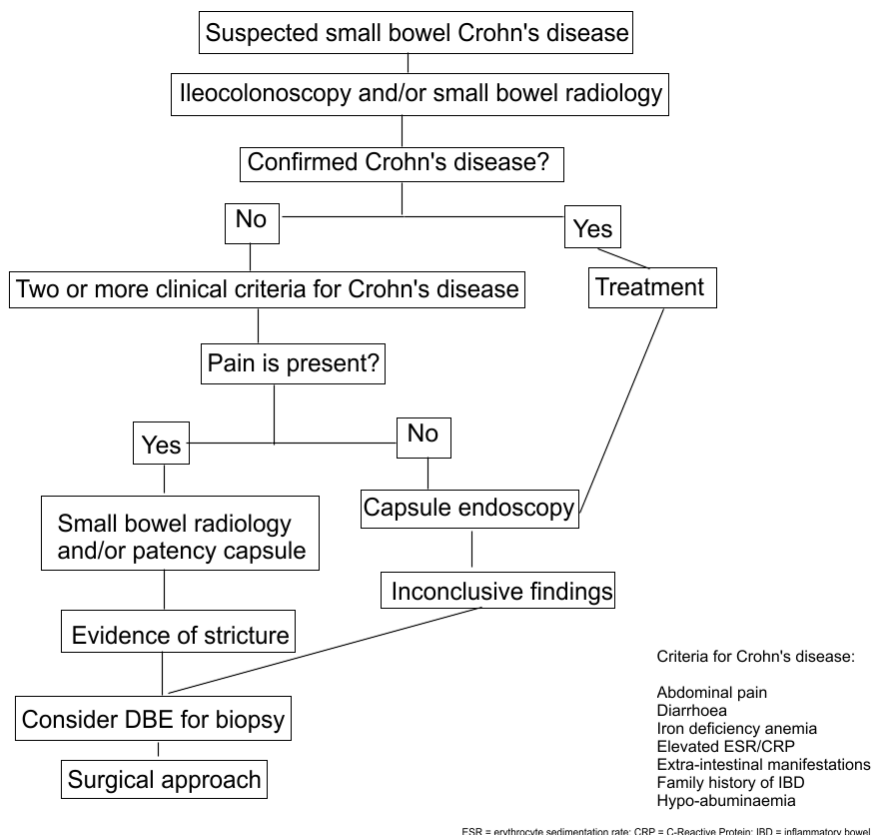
Suspected small bowel Crohn's disease

Ileocolonoscopy and/or small bowel radiology

Confirmed Crohn's disease?

No

Yes

Two or more clinical criteria for Crohn's disease

Treatment

Pain is present?

Yes

No

Small bowel radiology and/or patency capsule

Capsule endoscopy

Inconclusive findings

Evidence of stricture

Consider DBE for biopsy

Surgical approach

Criteria for Crohn's disease:

Abdominal pain
Diarrhoea
Iron deficiency anemia
Elevated ESR/CRP
Extra-intestinal manifestations
Family history of IBD
Hypo-abuminaemia

ESR = erythrocyte sedimentation rate; CRP = C-Reactive Protein; IBD = inflammatory bowel